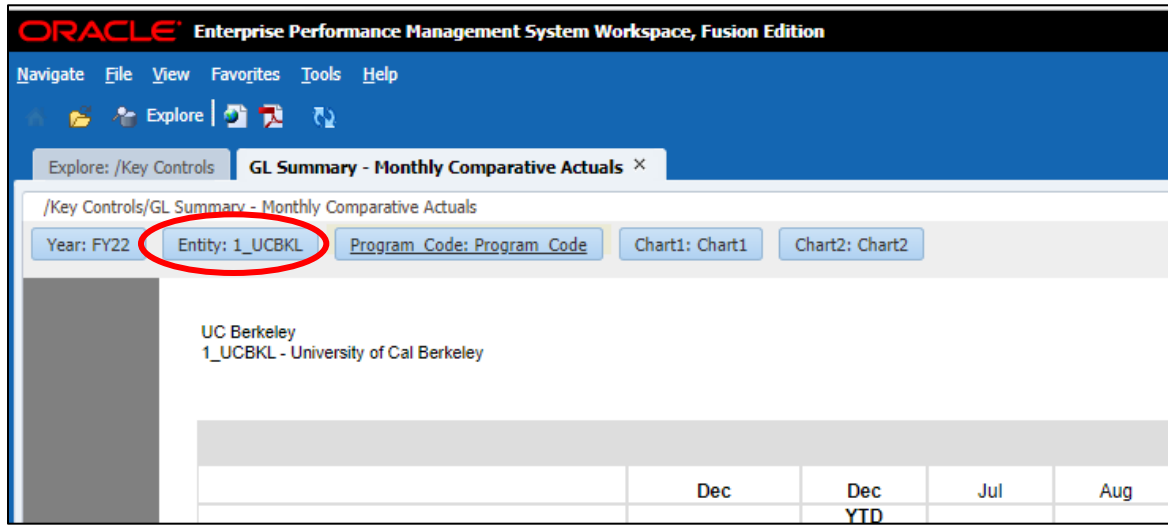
ORACLE® Enterprise Performance Management System Workspace, Fusion Edition

Navigate File View Favorites Tools Help

Explore

Explore: /Key Controls

GL Summary - Monthly Comparative Actuals ×

/Key Controls/GL Summary - Monthly Comparative Actuals

Year: FY22 Entity: 1_UCBKL Program_Code: Program_Code Chart1: Chart1 Chart2: Chart2

UC Berkeley
1_UCBKL - University of Cal Berkeley

| | Dec | Dec YTD | Jul | Aug |
|---|---|---|---|---|